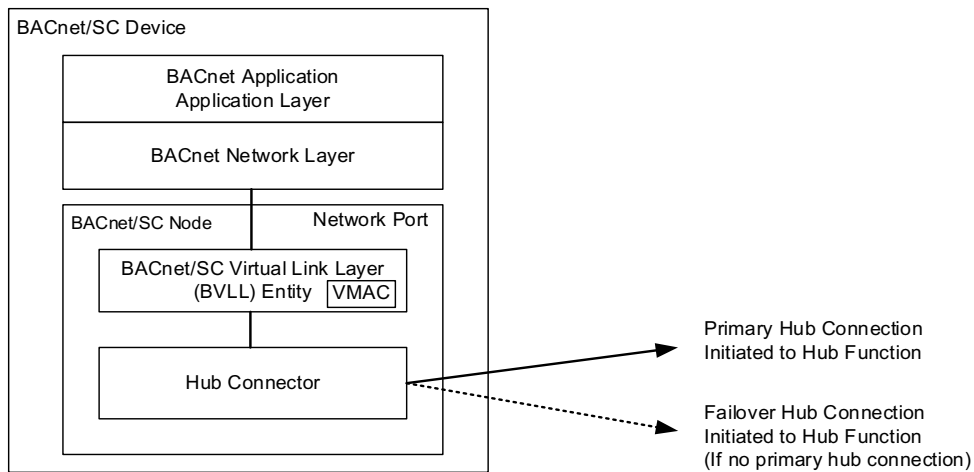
BACnet/SC Device

BACnet Application
Application Layer

BACnet Network Layer

BACnet/SC Node

Network Port

BACnet/SC Virtual Link Layer
(BVLL) Entity

VMAC

Hub Connector

Primary Hub Connection
Initiated to Hub Function

Failover Hub Connection
Initiated to Hub Function
(If no primary hub connection)